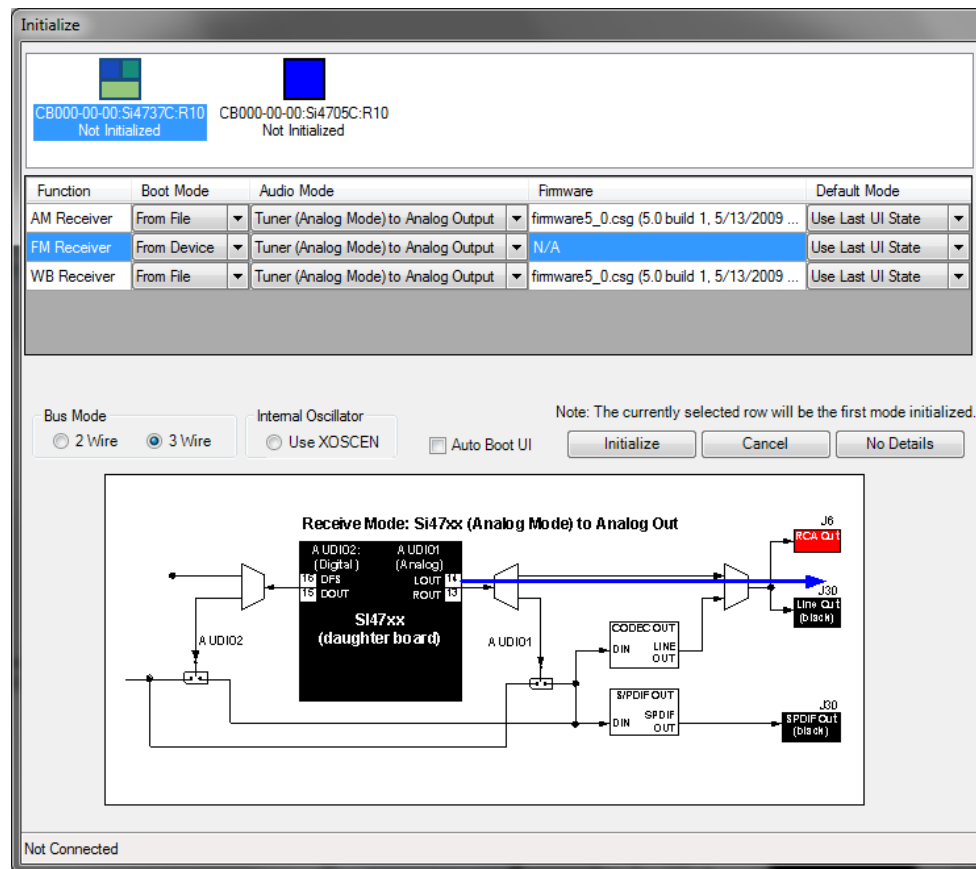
Initialize

CB000-00-00:Si4737C:R10
Not Initialized

CB000-00-00:Si4705C:R10
Not Initialized

| Function | Boot Mode | Audio Mode | Firmware | Default Mode |
|---|---|---|---|---|
| AM Receiver | From File | Tuner (Analog Mode) to Analog Output | firmware5_0.csg (5.0 build 1, 5/13/2009 ... | Use Last UI State |
| FM Receiver | From Device | Tuner (Analog Mode) to Analog Output | N/A | Use Last UI State |
| WB Receiver | From File | Tuner (Analog Mode) to Analog Output | firmware5_0.csg (5.0 build 1, 5/13/2009 ... | Use Last UI State |

Bus Mode
2 Wire
3 Wire

Internal Oscillator
Use XOSCEN

Auto Boot UI

Note: The currently selected row will be the first mode initialized.

Initialize
Cancel
No Details

Receive Mode: Si47xx (Analog Mode) to Analog Out

AUDIO2: (Digital)
AUDIO1 (Analog)
16 DFS
15 DOUT
LOUT 14
ROUT 13
Si47xx
(daughter board)
AUDIO2
AUDIO1
J6
RCA Out
J30
Line Out (black)
CODEC OUT
DIN
LINE OUT
S/PDIF OUT
DIN
SPDIF OUT
J30
SPDIF Out (black)

Not Connected